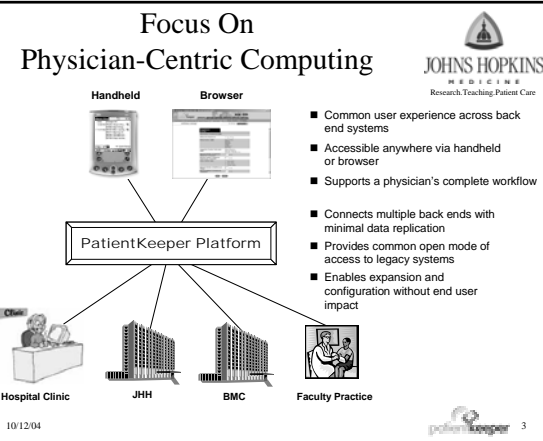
Focus On
Physician-Centric Computing

JOHNS HOPKINS
MEDICINE
Research.Teaching.Patient Care

Handheld

Browser

■ Common user experience across back end systems
■ Accessible anywhere via handheld or browser
■ Supports a physician's complete workflow

■ Connects multiple back ends with minimal data replication
■ Provides common open mode of access to legacy systems
■ Enables expansion and configuration without end user impact

PatientKeeper Platform

Clinic

Hospital Clinic

JHH

BMC

Faculty Practice

10/12/04

patientkeeper

3